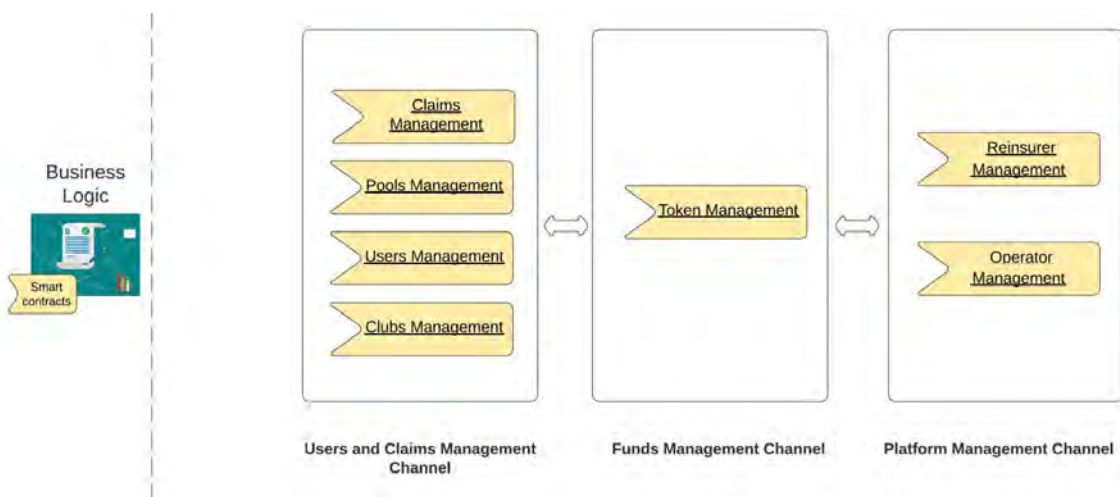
Business Logic

Smart contracts

Claims Management

Pools Management

Users Management

Clubs Management

Token Management

Reinsurer Management

Operator Management

Users and Claims Management Channel

Funds Management Channel

Platform Management Channel